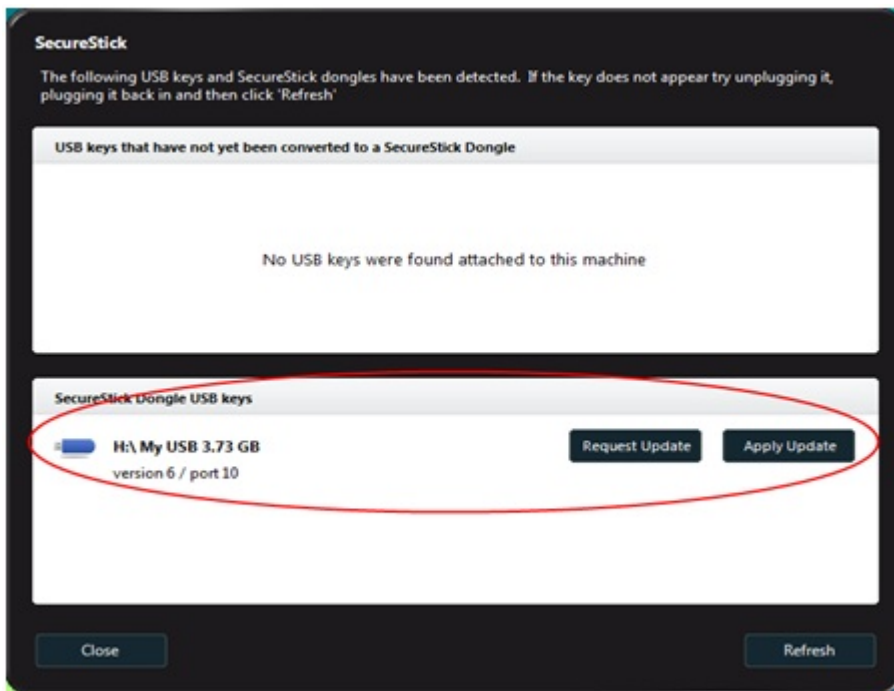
SecureStick

The following USB keys and SecureStick dongles have been detected. If the key does not appear try unplugging it, plugging it back in and then click 'Refresh'

USB keys that have not yet been converted to a SecureStick Dongle

No USB keys were found attached to this machine

SecureStick Dongle USB keys

H:\ My USB 3.73 GB

version 6 / port 10

Request Update

Apply Update

Close

Refresh